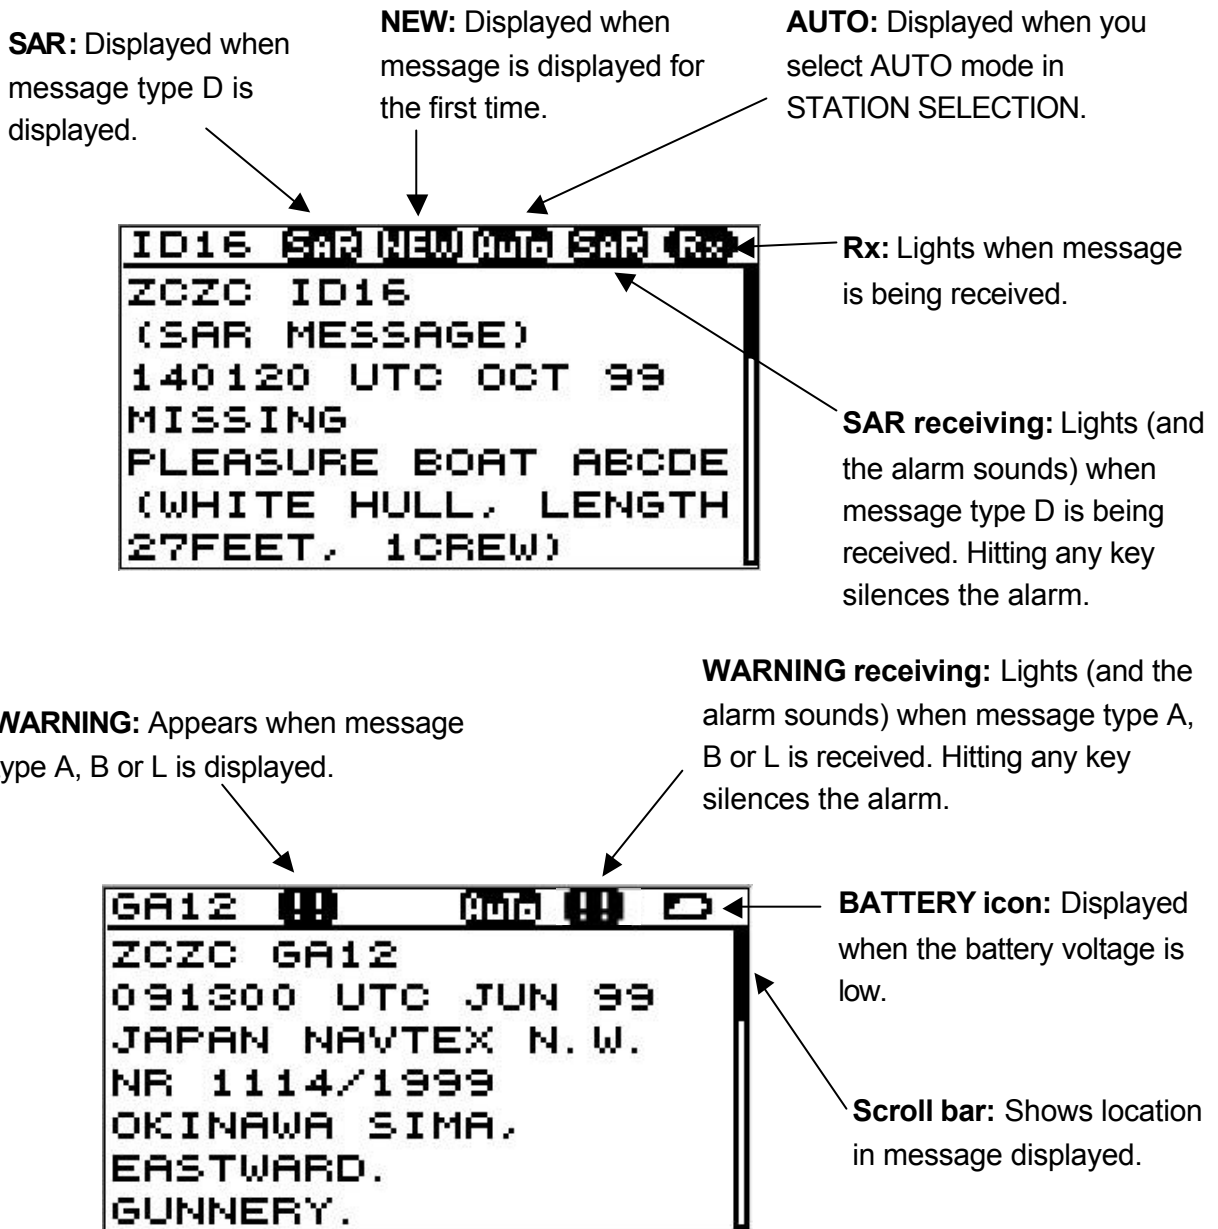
SAR: Displayed when message type D is displayed.

NEW: Displayed when message is displayed for the first time.

AUTO: Displayed when you select AUTO mode in STATION SELECTION.

ID16 SAR NEW AuTo SAR Rx

ZCZC ID16
(SAR MESSAGE)
140120 UTC OCT 99
MISSING
PLEASURE BOAT ABCDE
(WHITE HULL, LENGTH
27FEET, 1CREW)

Rx: Lights when message is being received.

SAR receiving: Lights (and the alarm sounds) when message type D is being received. Hitting any key silences the alarm.

WARNING: Appears when message type A, B or L is displayed.

WARNING receiving: Lights (and the alarm sounds) when message type A, B or L is received. Hitting any key silences the alarm.

GA12 !! AuTo !!

ZCZC GA12
091300 UTC JUN 99
JAPAN NAVTEX N.W.
NR 1114/1999
OKINAWA SIMA,
EASTWARD.
GUNNERY.

BATTERY icon: Displayed when the battery voltage is low.

Scroll bar: Shows location in message displayed.